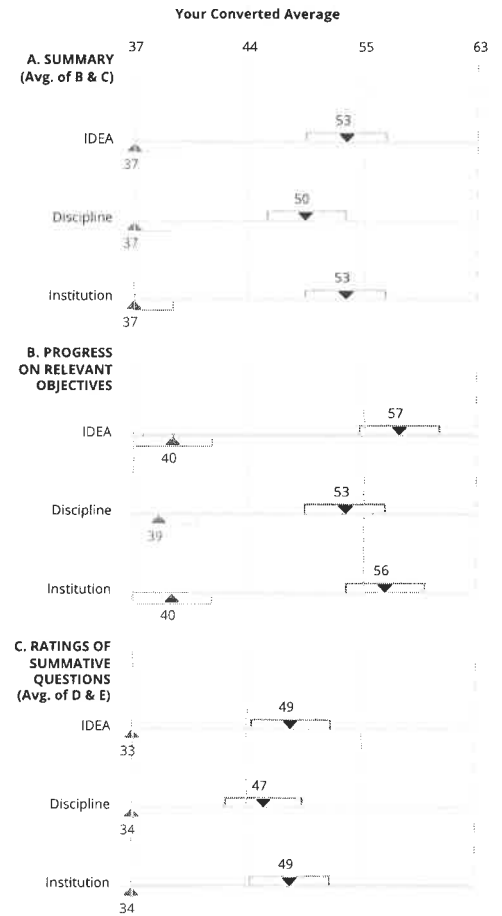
Your Converted Average

37 44 55 63

A. SUMMARY (Avg. of B & C)

IDEA
53
37

Discipline
50
37

Institution
53
37

B. PROGRESS ON RELEVANT OBJECTIVES

IDEA
57
40

Discipline
53
39

Institution
56
40

C. RATINGS OF SUMMATIVE QUESTIONS (Avg. of D & E)

IDEA
49
33

Discipline
47
34

Institution
49
34